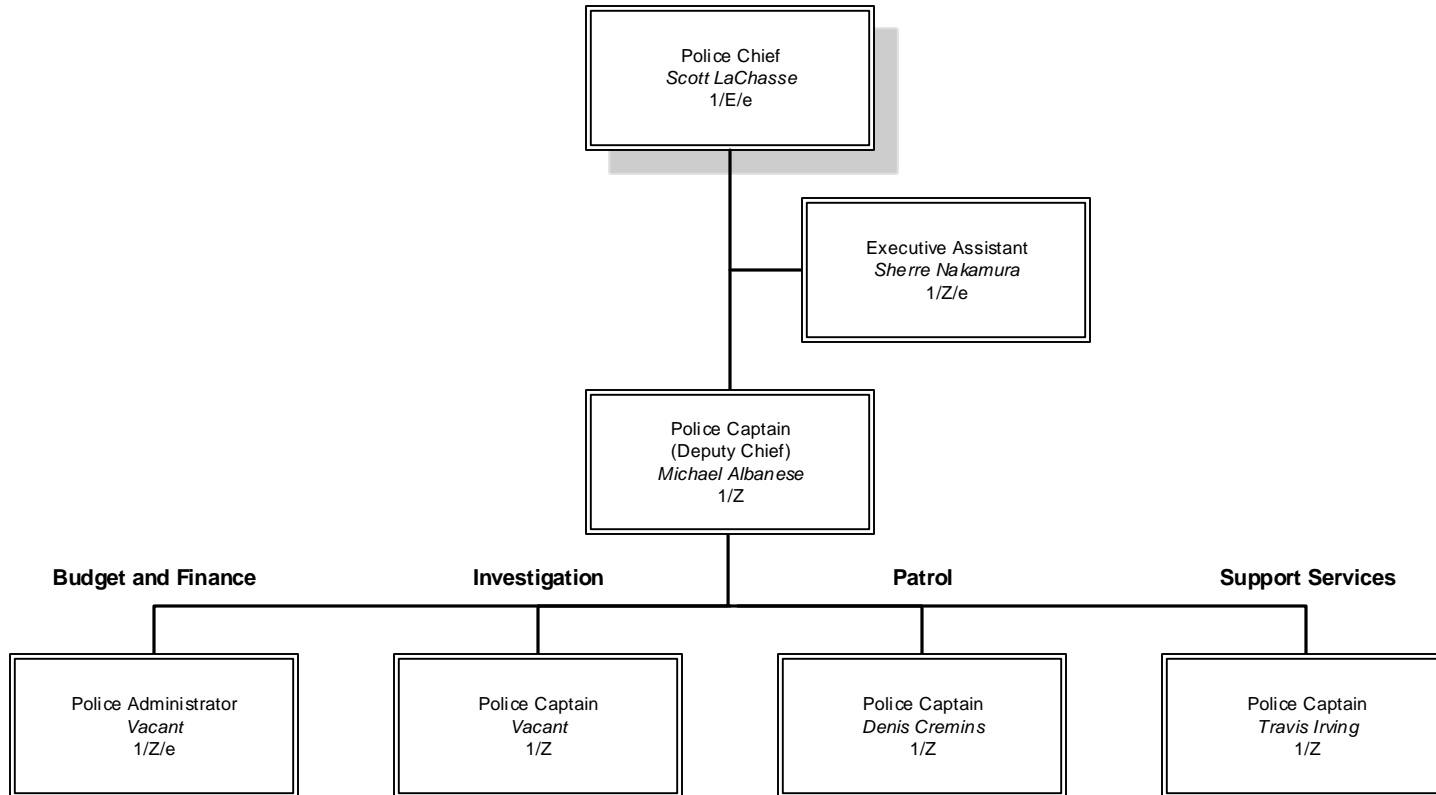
Police Chief
Scott LaChasse
1/E/e

Executive Assistant
Sherre Nakamura
1/Z/e

Police Captain
(Deputy Chief)
Michael Albanese
1/Z

Budget and Finance

Investigation

Patrol

Support Services

Police Administrator
Vacant
1/Z/e

Police Captain
Vacant
1/Z

Police Captain
Denis Cremins
1/Z

Police Captain
Travis Irving
1/Z